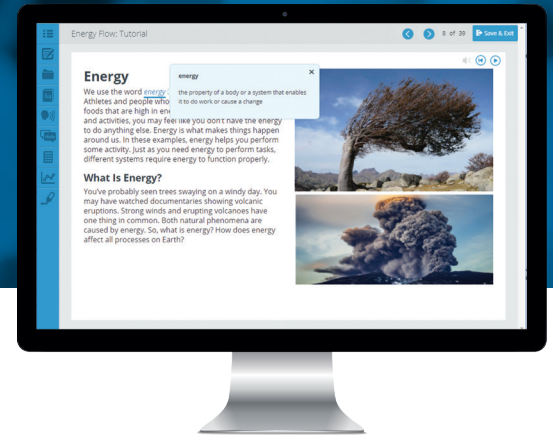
Energy Flow: Tutorial

8 of 39

Save & Exit

Energy

energy

the property of a body or a system that enables it to do work or cause a change

We use the word energy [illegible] Athletes and people who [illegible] foods that are high in en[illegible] and activities, you may feel like you don't have the energy to do anything else. Energy is what makes things happen around us. In these examples, energy helps you perform some activity. Just as you need energy to perform tasks, different systems require energy to function properly.

What Is Energy?

You've probably seen trees swaying on a windy day. You may have watched documentaries showing volcanic eruptions. Strong winds and erupting volcanoes have one thing in common. Both natural phenomena are caused by energy. So, what is energy? How does energy affect all processes on Earth?